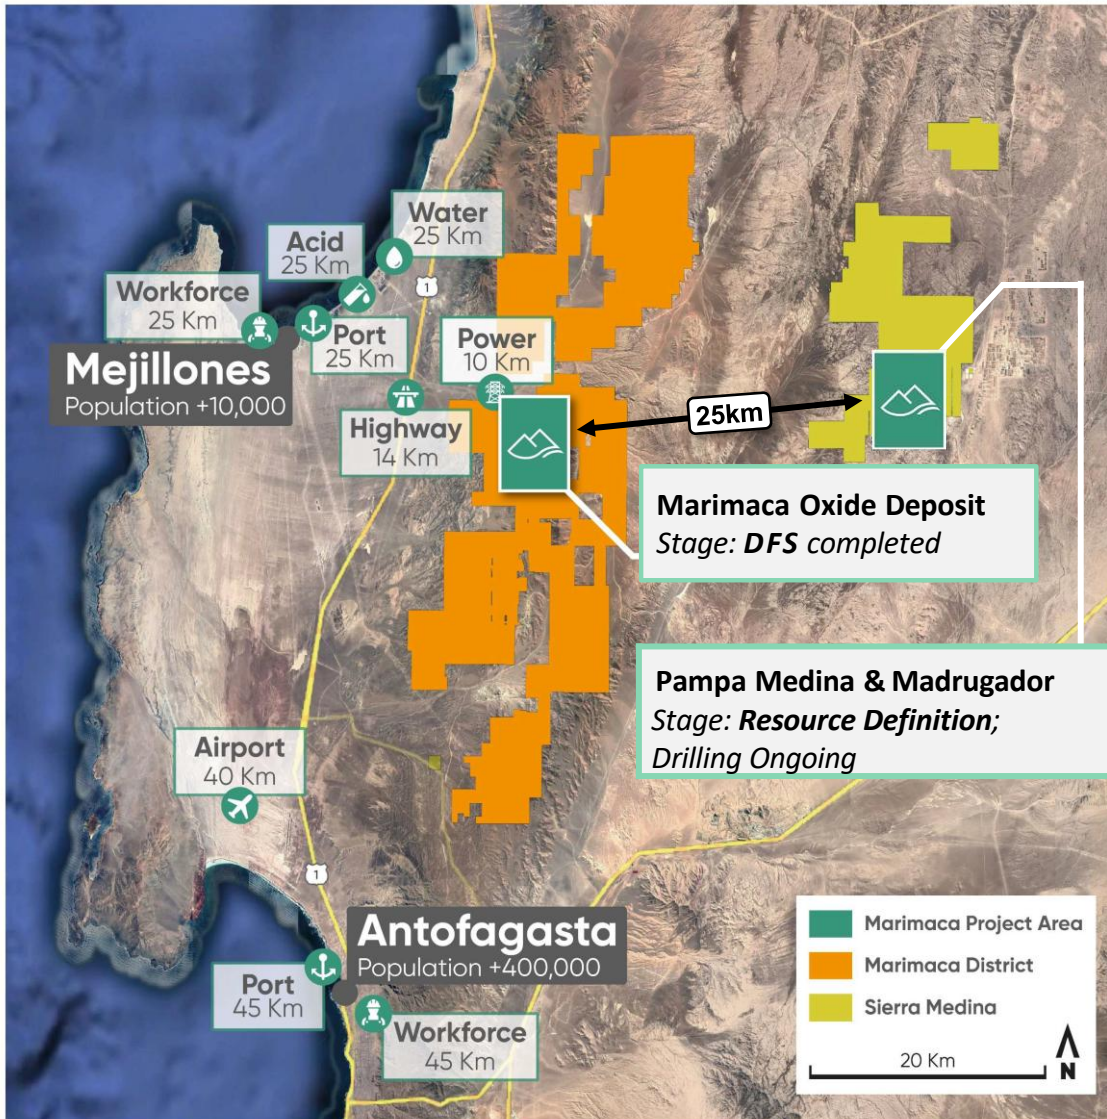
Water
25 Km

Acid
25 Km

Workforce
25 Km

Port
25 Km

Mejillones
Population +10,000

Power
10 Km

Highway
14 Km

1

25km

Marimaca Oxide Deposit
Stage: **DFS** completed

Pampa Medina & Madrugador
Stage: **Resource Definition**; Drilling Ongoing

Airport
40 Km

1

Antofagasta
Population +400,000

Port
45 Km

Workforce
45 Km

Marimaca Project Area
Marimaca District
Sierra Medina

20 Km

N